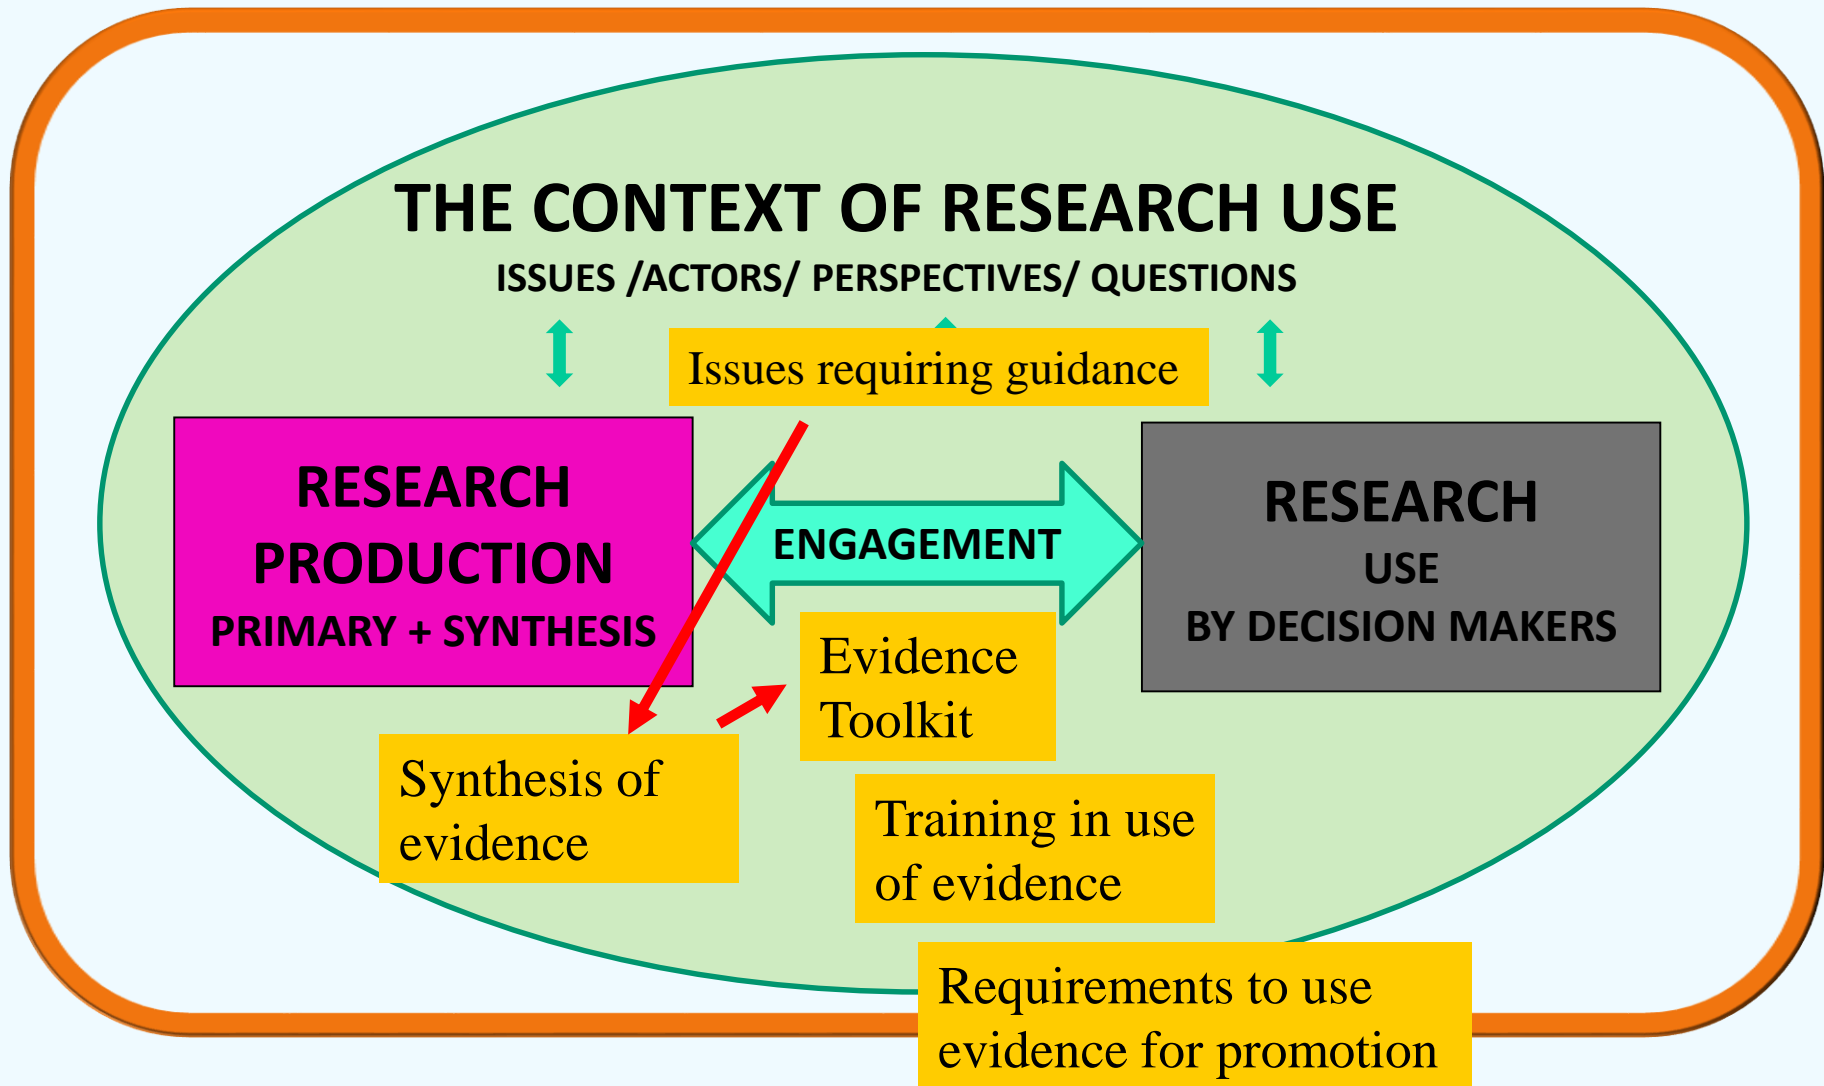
THE CONTEXT OF RESEARCH USE
ISSUES /ACTORS/ PERSPECTIVES/ QUESTIONS

Issues requiring guidance

RESEARCH PRODUCTION
PRIMARY + SYNTHESIS

ENGAGEMENT

RESEARCH
USE
BY DECISION MAKERS

Evidence Toolkit

Synthesis of evidence

Training in use of evidence

Requirements to use evidence for promotion